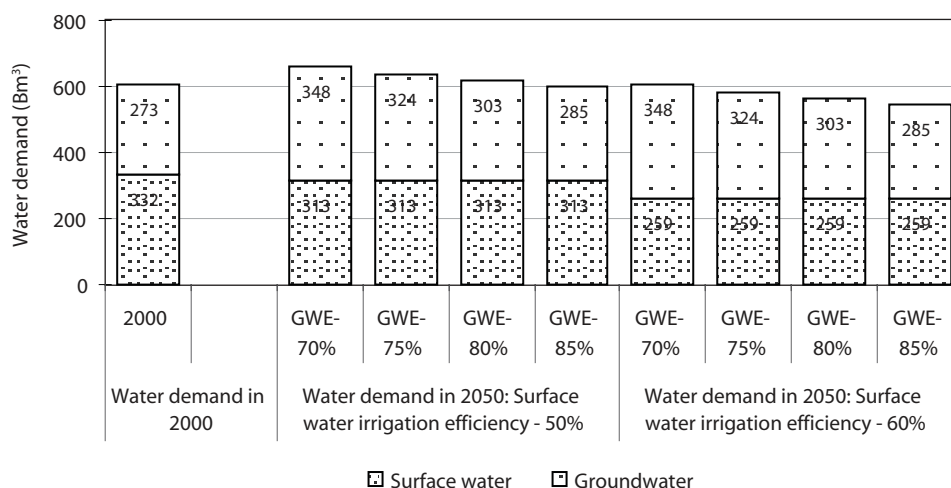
800
600
400
200
0

Water demand (Bm$^3$)

273
332

348
313

324
313

303
313

285
313

348
259

324
259

303
259

285
259

| 2000 | | GWE-70% | GWE-75% | GWE-80% | GWE-85% | GWE-70% | GWE-75% | GWE-80% | GWE-85% |
|---|---|---|---|---|---|---|---|---|---|
| Water demand in 2000 | | Water demand in 2050: Surface water irrigation efficiency - 50% | | | | Water demand in 2050: Surface water irrigation efficiency - 60% | | | |

Surface water
Groundwater